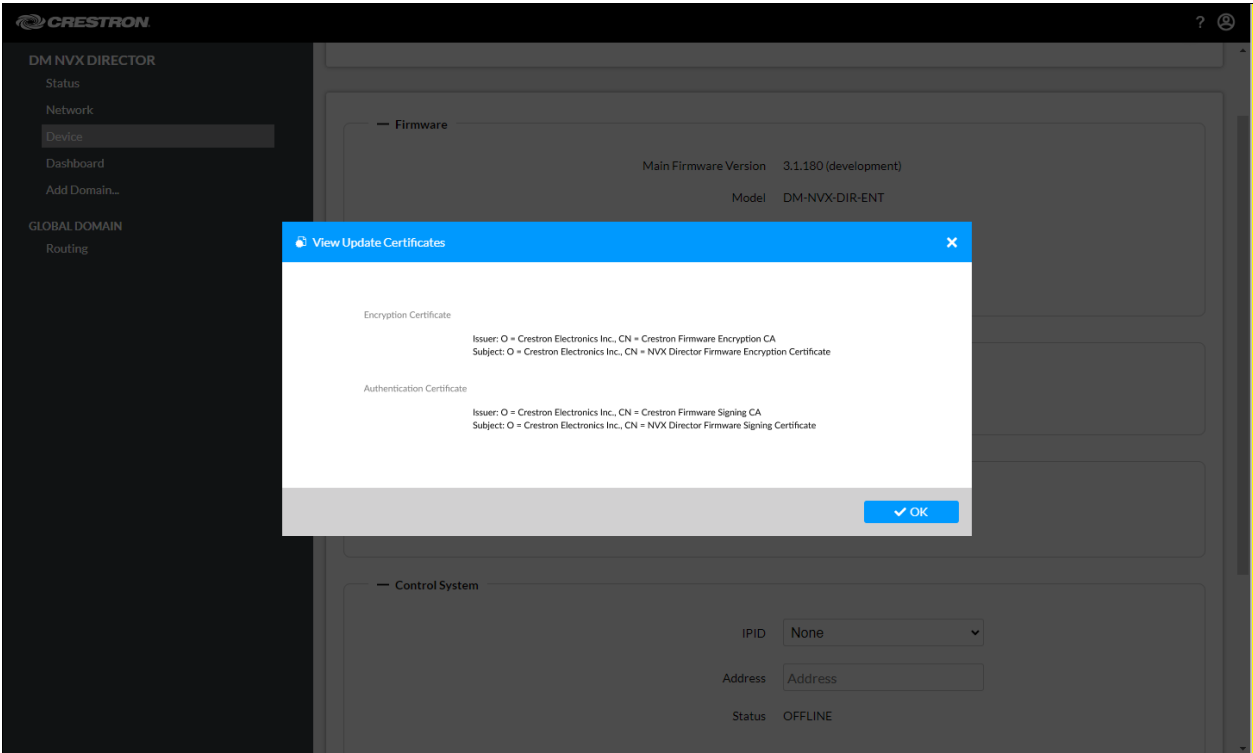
CRESTRON

?

DM NVX DIRECTOR
Status
Network
Device
Dashboard
Add Domain...

GLOBAL DOMAIN
Routing

— Firmware

Main Firmware Version 3.1.180 (development)

Model DM-NVX-DIR-ENT

View Update Certificates

Encryption Certificate

Issuer: O = Crestron Electronics Inc., CN = Crestron Firmware Encryption CA
Subject: O = Crestron Electronics Inc., CN = NVX Director Firmware Encryption Certificate

Authentication Certificate

Issuer: O = Crestron Electronics Inc., CN = Crestron Firmware Signing CA
Subject: O = Crestron Electronics Inc., CN = NVX Director Firmware Signing Certificate

OK

— Control System

IPID None

Address Address

Status OFFLINE